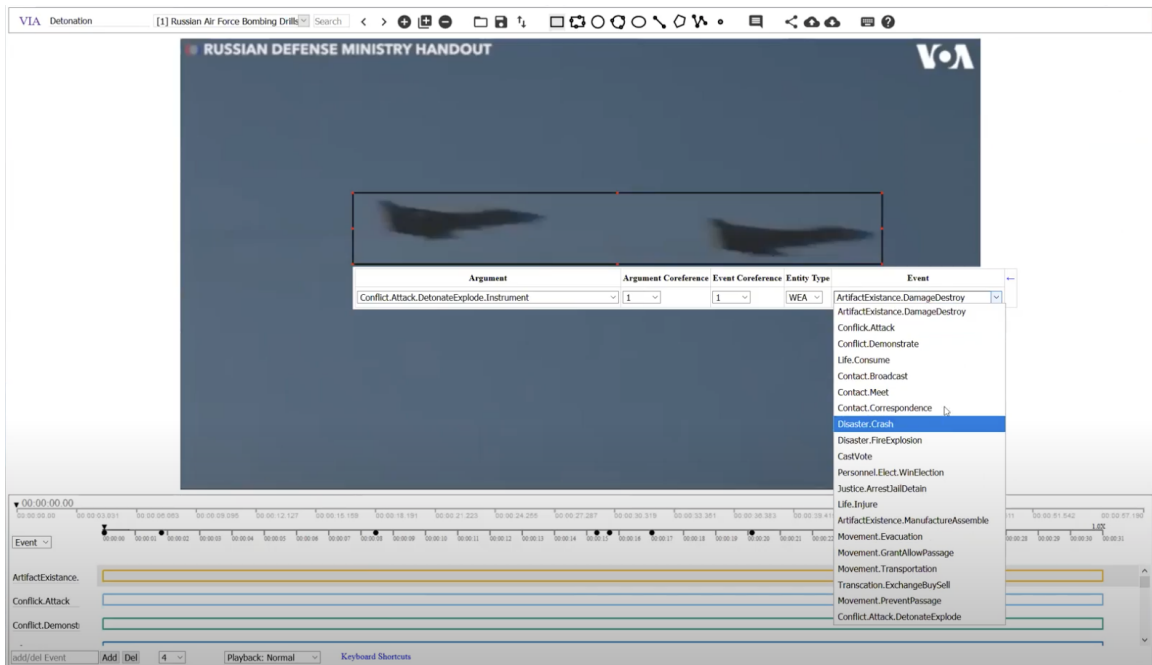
VIA Detonation [1] Russian Air Force Bombing Drills Search

RUSSIAN DEFENSE MINISTRY HANDOUT

VOA

| Argument | Argument Coreference | Event Coreference | Entity Type | Event |
|---|---|---|---|---|
| Conflict.Attack.DetonateExplode.Instrument | 1 | 1 | WEA | ArtifactExistance.DamageDestroy |

ArtifactExistance.DamageDestroy
Conflick.Attack
Conflict.Demonstrate
Life.Consume
Contact.Broadcast
Contact.Meet
Contact.Correspondence
Disaster.Crash
Disaster.FireExplosion
CastVote
Personnel.Elect.WinElection
Justice.ArrestJailDetain
Life.Injure
ArtifactExistence.ManufactureAssemble
Movement.Evacuation
Movement.GrantAllowPassage
Movement.Transportation
Transcation.ExchangeBuySell
Movement.PreventPassage
Conflict.Attack.DetonateExplode

00:00:00.00

Event

ArtifactExistance.
Conflick.Attack
Conflict.Demonst

add/del Event Add Del 4 Playback: Normal Keyboard Shortcuts